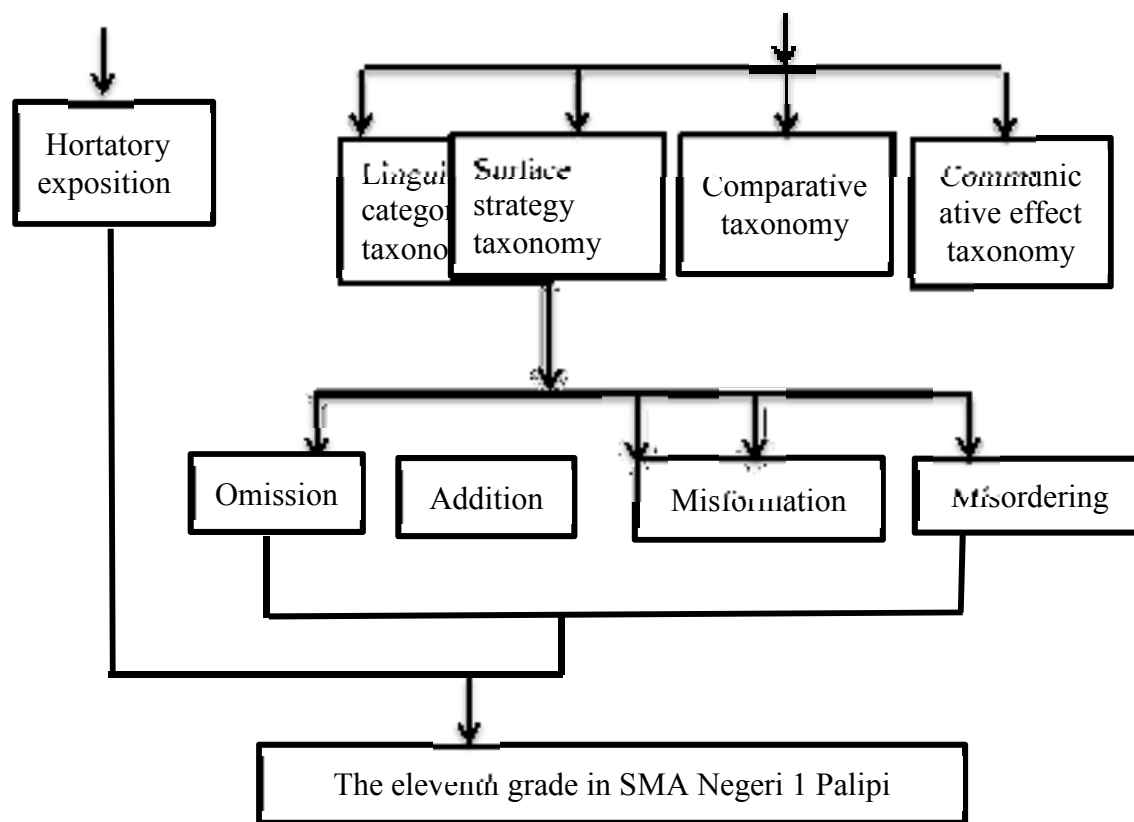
Hortatory exposition

Lingui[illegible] categor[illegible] taxono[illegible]

Surface strategy taxonomy

Comparative taxonomy

Communic ative effect taxonomy

Omission

Addition

Misformation

Misordering

The eleventh grade in SMA Negeri 1 Palipi